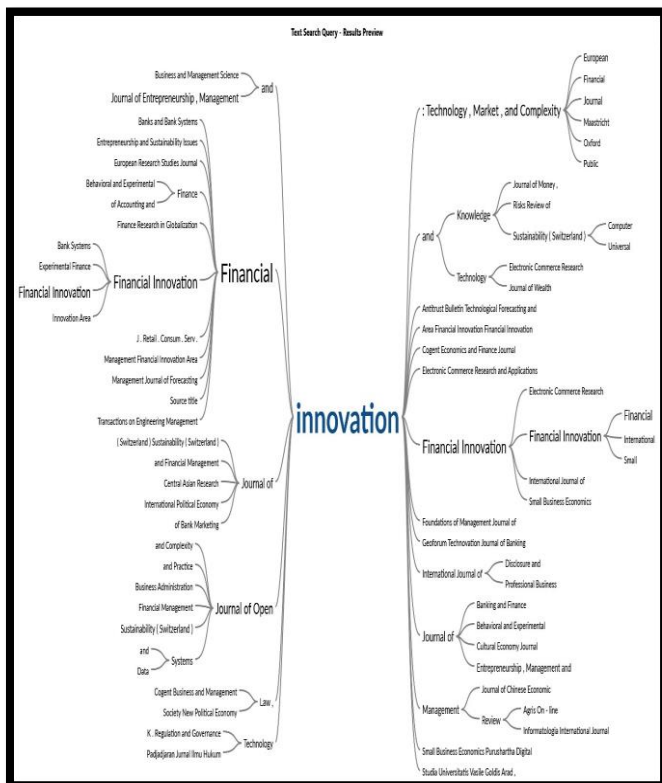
Text Search Query - Results Preview

Business and Management Science
Journal of Entrepreneurship , Management
and
Banks and Bank Systems
Entrepreneurship and Sustainability Issues
European Research Studies Journal
Behavioral and Experimental
of Accounting and
Finance
Finance Research in Globalization
Bank Systems
Experimental Finance
Financial Innovation
Financial Innovation
Innovation Area
Financial
J. Retail . Consum . Serv .
Management Financial Innovation Area
Management Journal of Forecasting
Source title
Transactions on Engineering Management
( Switzerland ) Sustainability ( Switzerland )
and Financial Management
Central Asian Research
International Political Economy
of Bank Marketing
Journal of
and Complexity
and Practice
Business Administration
Financial Management
Sustainability ( Switzerland )
and
Data
Systems
Journal of Open
Cogent Business and Management
Society New Political Economy
Law ,
K . Regulation and Governance
Padjadjaran Jurnal Ilmu Hukum
Technology

innovation

: Technology , Market , and Complexity
European
Financial
Journal
Maastricht
Oxford
Public
and
Knowledge
Journal of Money ,
Risks Review of
Sustainability ( Switzerland )
Computer
Universal
Technology
Electronic Commerce Research
Journal of Wealth
Antitrust Bulletin Technological Forecasting and
Area Financial Innovation Financial Innovation
Cogent Economics and Finance Journal
Electronic Commerce Research and Applications
Financial Innovation
Electronic Commerce Research
Financial Innovation
Financial
International
Small
International Journal of
Small Business Economics
Foundations of Management Journal of
Gestorum Technovation Journal of Banking
International Journal of
Disclosure and
Professional Business
Journal of
Banking and Finance
Behavioral and Experimental
Cultural Economy Journal
Entrepreneurship , Management and
Management
Journal of Chinese Economic
Review
Agris On - line
Informatologia International Journal
Small Business Economics Purushartha Digital
Studia Universitatis Vasile Goldis Arad ,